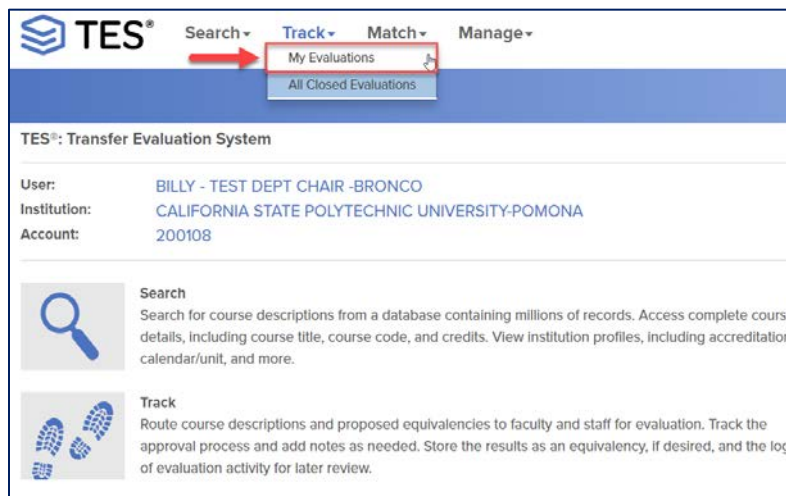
TES®

Search▾ Track▾ Match▾ Manage▾

My Evaluations
All Closed Evaluations

TES®: Transfer Evaluation System

User: BILLY - TEST DEPT CHAIR -BRONCO
Institution: CALIFORNIA STATE POLYTECHNIC UNIVERSITY-POMONA
Account: 200108

Search
Search for course descriptions from a database containing millions of records. Access complete cours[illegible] details, including course title, course code, and credits. View institution profiles, including accreditatio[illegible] calendar/unit, and more.

Track
Route course descriptions and proposed equivalencies to faculty and staff for evaluation. Track the approval process and add notes as needed. Store the results as an equivalency, if desired, and the lo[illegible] of evaluation activity for later review.